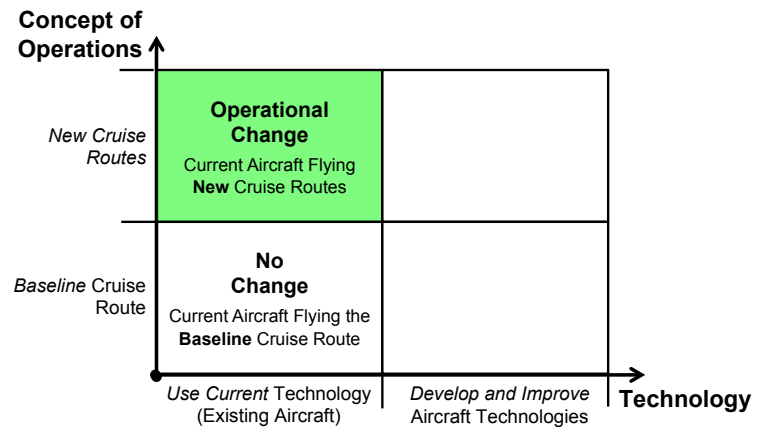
Concept of Operations

New Cruise Routes

Operational Change

Current Aircraft Flying New Cruise Routes

Baseline Cruise Route

No Change

Current Aircraft Flying the Baseline Cruise Route

Use Current Technology (Existing Aircraft)

Develop and Improve Aircraft Technologies

Technology